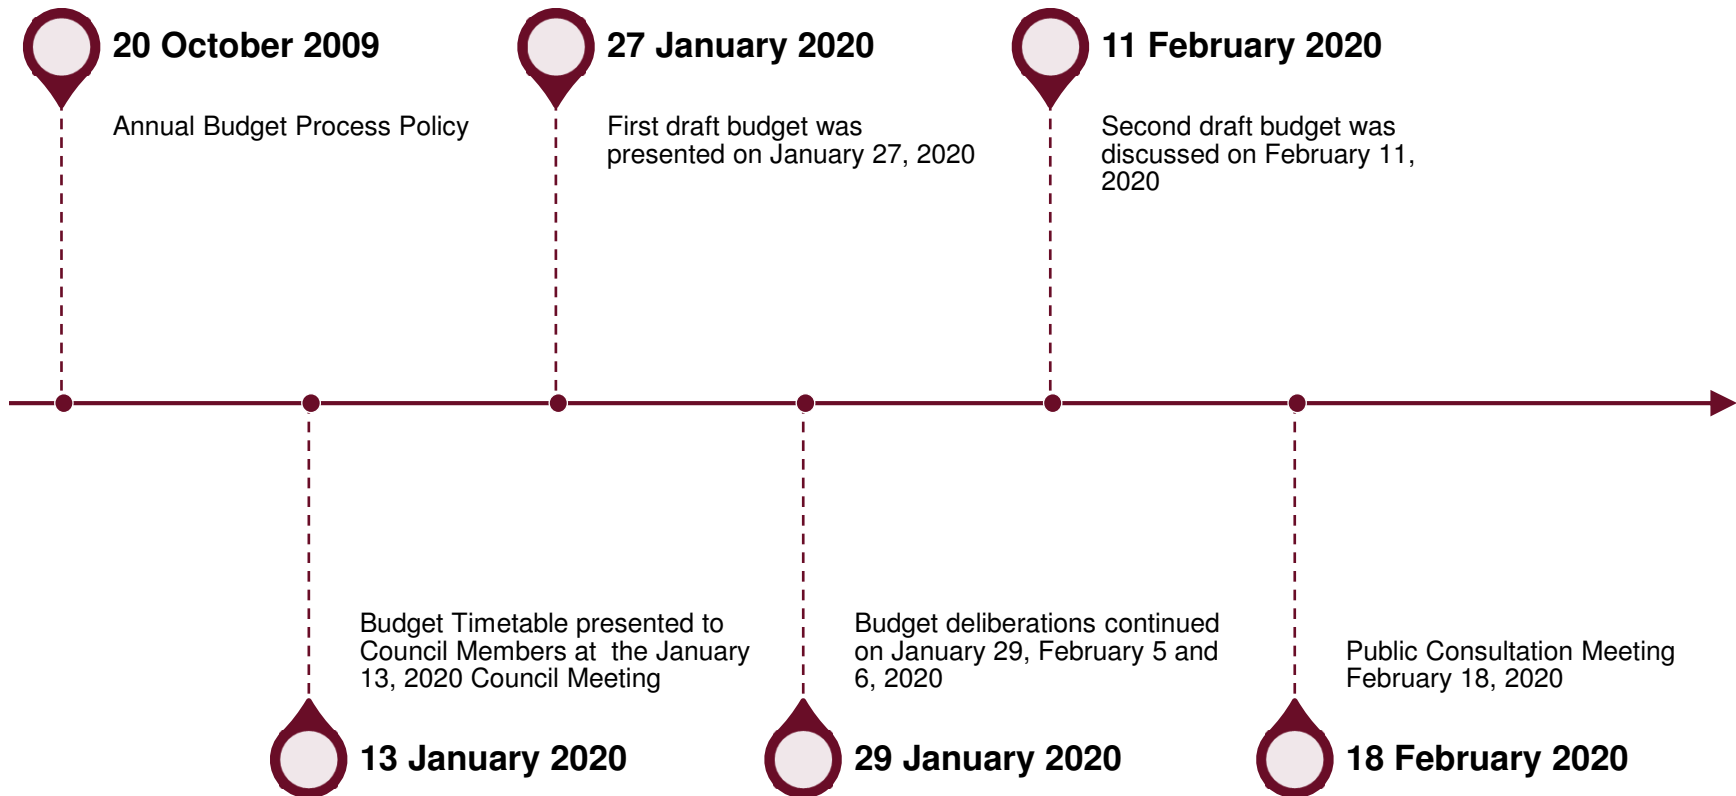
20 October 2009

Annual Budget Process Policy

13 January 2020

Budget Timetable presented to Council Members at the January 13, 2020 Council Meeting

27 January 2020

First draft budget was presented on January 27, 2020

29 January 2020

Budget deliberations continued on January 29, February 5 and 6, 2020

11 February 2020

Second draft budget was discussed on February 11, 2020

18 February 2020

Public Consultation Meeting February 18, 2020